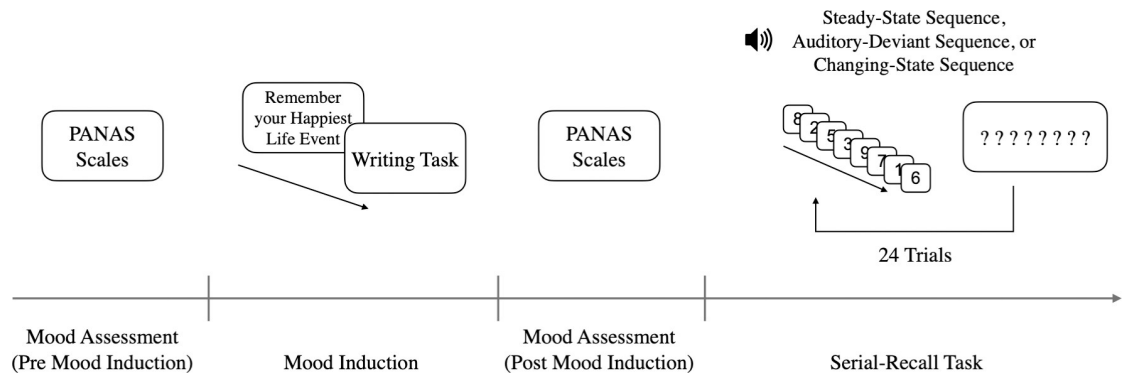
PANAS Scales

Remember your Happiest Life Event

Writing Task

PANAS Scales

Steady-State Sequence, Auditory-Deviant Sequence, or Changing-State Sequence

8 2 5 3 9 7 1 6

? ? ? ? ? ? ? ?

24 Trials

Mood Assessment (Pre Mood Induction)

Mood Induction

Mood Assessment (Post Mood Induction)

Serial-Recall Task